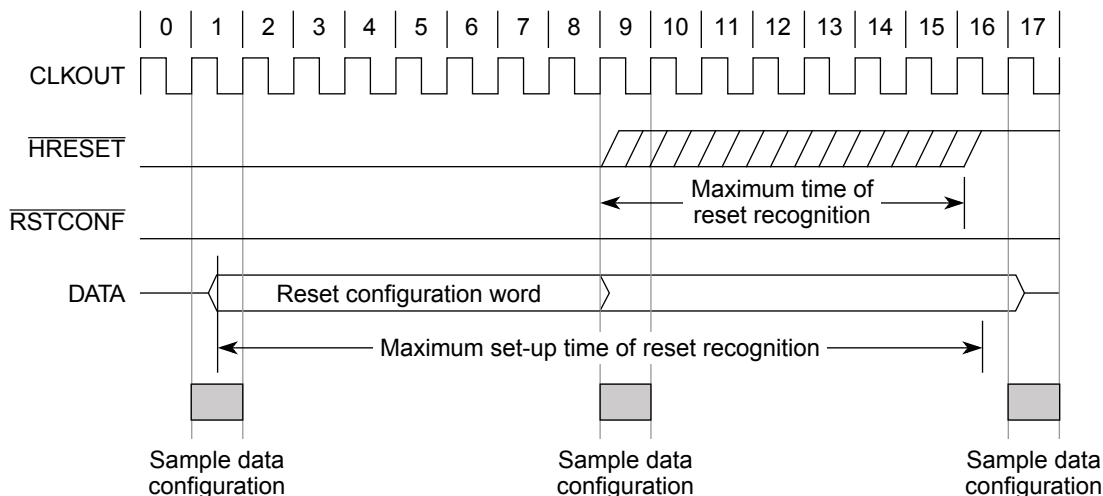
0 1 2 3 4 5 6 7 8 9 10 11 12 13 14 15 16 17

CLKOUT

$\overline{\text{HRESET}}$

$\overline{\text{RSTCONF}}$

DATA

Maximum time of reset recognition

Reset configuration word

Maximum set-up time of reset recognition

Sample data configuration

Sample data configuration

Sample data configuration